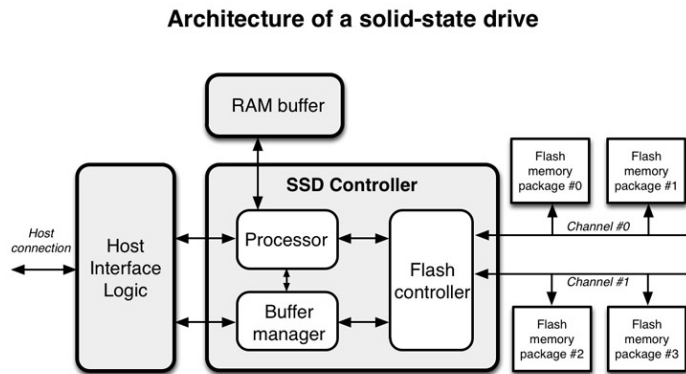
Architecture of a solid-state drive

RAM buffer

SSD Controller

Host connection

Host Interface Logic

Processor

Buffer manager

Flash controller

Flash memory package #0

Flash memory package #1

Channel #0

Channel #1

Flash memory package #2

Flash memory package #3